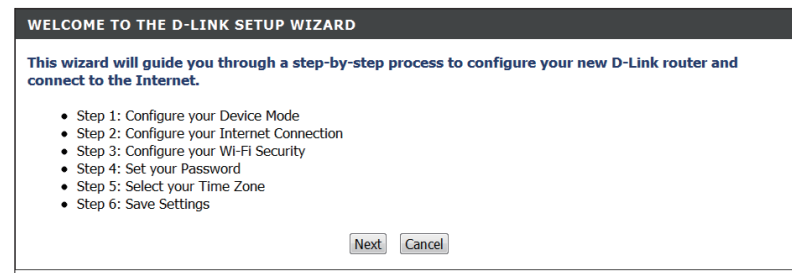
WELCOME TO THE D-LINK SETUP WIZARD

This wizard will guide you through a step-by-step process to configure your new D-Link router and connect to the Internet.

- Step 1: Configure your Device Mode
- Step 2: Configure your Internet Connection
- Step 3: Configure your Wi-Fi Security
- Step 4: Set your Password
- Step 5: Select your Time Zone
- Step 6: Save Settings

Next Cancel